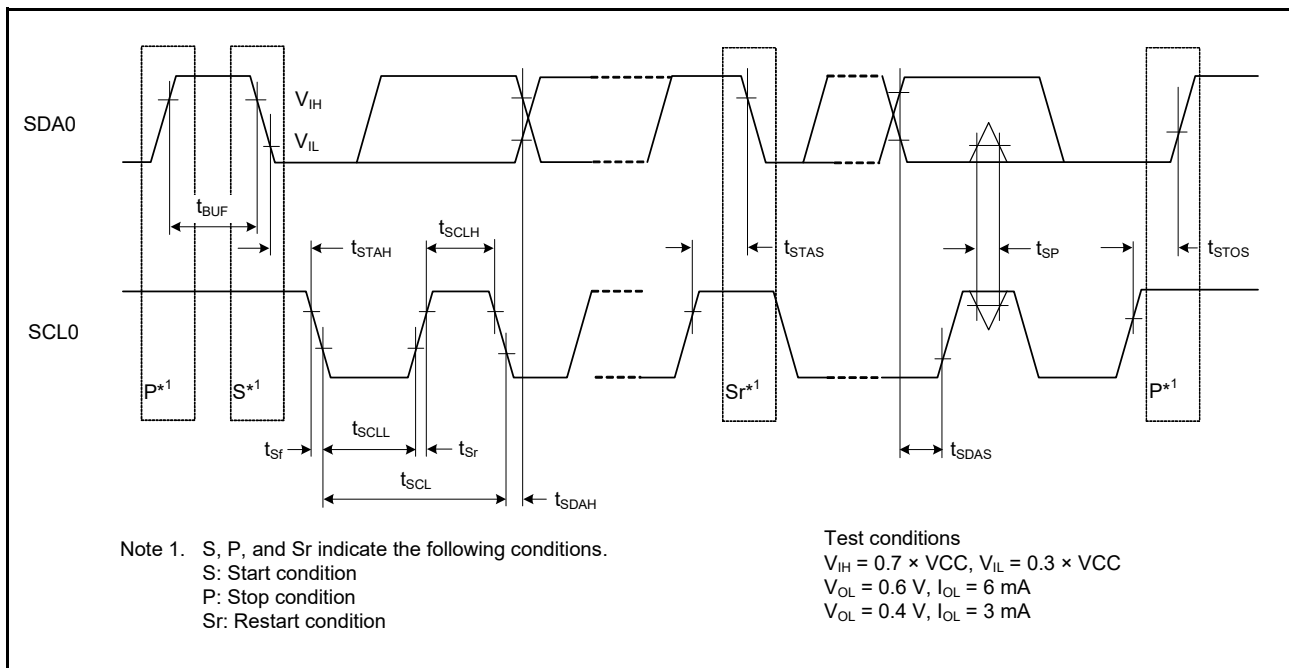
$V_{IH}$

SDA0

$V_{IL}$

$t_{BUF}$

$t_{STAH}$

$t_{SCLH}$

$t_{STAS}$

$t_{SP}$

$t_{STOS}$

SCL0

P*$^1$

S*$^1$

Sr*$^1$

P*$^1$

$t_{SCLL}$

$t_{Sf}$

$t_{Sr}$

$t_{SDAS}$

$t_{SCL}$

$t_{SDAH}$

Note 1. S, P, and Sr indicate the following conditions.
S: Start condition
P: Stop condition
Sr: Restart condition

Test conditions
$V_{IH}$ = 0.7 × VCC, $V_{IL}$ = 0.3 × VCC
$V_{OL}$ = 0.6 V, $I_{OL}$ = 6 mA
$V_{OL}$ = 0.4 V, $I_{OL}$ = 3 mA